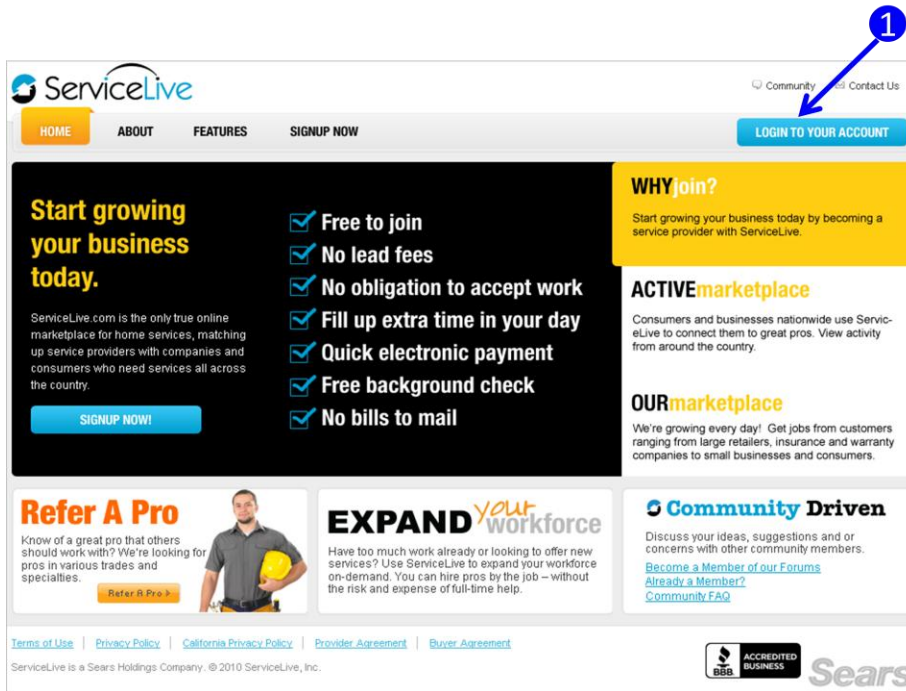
1

ServiceLive

Community Contact Us

HOME ABOUT FEATURES SIGNUP NOW

LOGIN TO YOUR ACCOUNT

Start growing your business today.

ServiceLive.com is the only true online marketplace for home services, matching up service providers with companies and consumers who need services all across the country.

SIGNUP NOW!

Free to join
No lead fees
No obligation to accept work
Fill up extra time in your day
Quick electronic payment
Free background check
No bills to mail

WHYjoin?

Start growing your business today by becoming a service provider with ServiceLive.

ACTIVEmarketplace

Consumers and businesses nationwide use ServiceLive to connect them to great pros. View activity from around the country.

OURmarketplace

We're growing every day! Get jobs from customers ranging from large retailers, insurance and warranty companies to small businesses and consumers.

Refer A Pro

Know of a great pro that others should work with? We're looking for pros in various trades and specialties.

Refer A Pro

EXPAND your workforce

Have too much work already or looking to offer new services? Use ServiceLive to expand your workforce on-demand. You can hire pros by the job – without the risk and expense of full-time help.

Community Driven

Discuss your ideas, suggestions and or concerns with other community members.

Become a Member of our Forums
Already a Member?
Community FAQ

Terms of Use | Privacy Policy | California Privacy Policy | Provider Agreement | Buyer Agreement

ServiceLive is a Sears Holdings Company. © 2010 ServiceLive, Inc.

BBB ACCREDITED BUSINESS

Sears